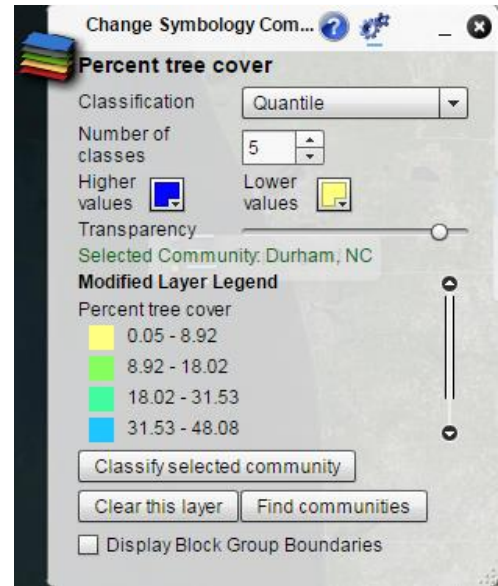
Change Symbology Com...

Percent tree cover

Classification Quantile

Number of classes 5

Higher values

Lower values

Transparency

Selected Community: Durham, NC

Modified Layer Legend

Percent tree cover

0.05 - 8.92

8.92 - 18.02

18.02 - 31.53

31.53 - 48.08

Classify selected community

Clear this layer

Find communities

Display Block Group Boundaries